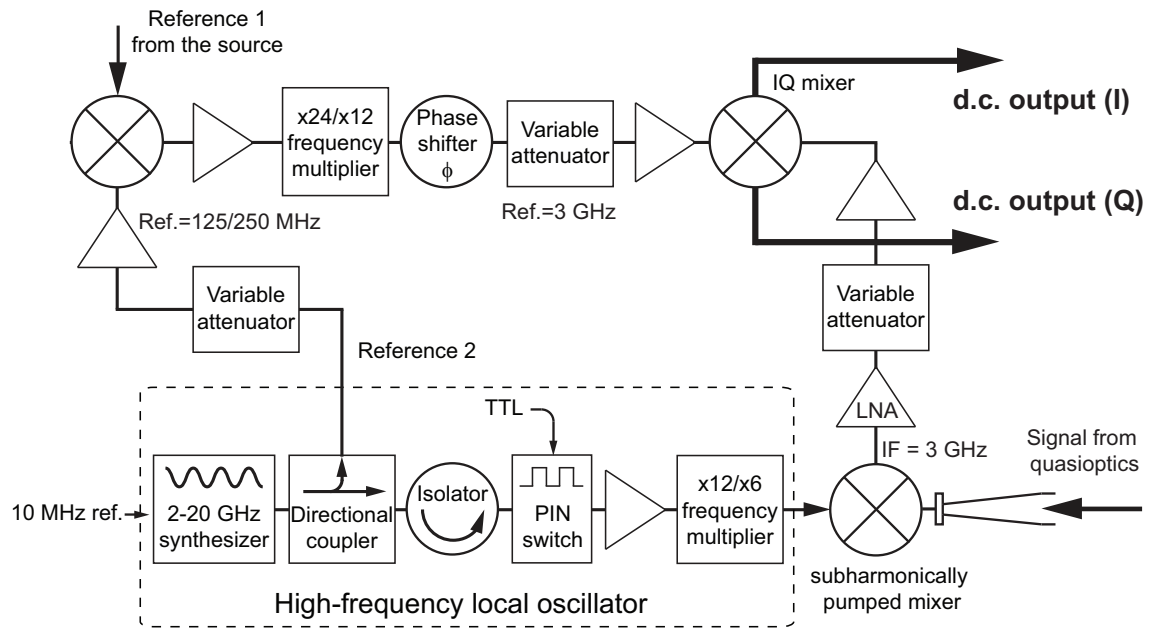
Reference 1
from the source

x24/x12
frequency
multiplier

Phase
shifter
$\phi$

Variable
attenuator

IQ mixer

d.c. output (I)

d.c. output (Q)

Ref.=125/250 MHz

Ref.=3 GHz

Variable
attenuator

Variable
attenuator

Reference 2

TTL

LNA

IF = 3 GHz

Signal from
quasioptics

10 MHz ref.

2-20 GHz
synthesizer

Directional
coupler

Isolator

PIN
switch

x12/x6
frequency
multiplier

subharmonically
pumped mixer

High-frequency local oscillator